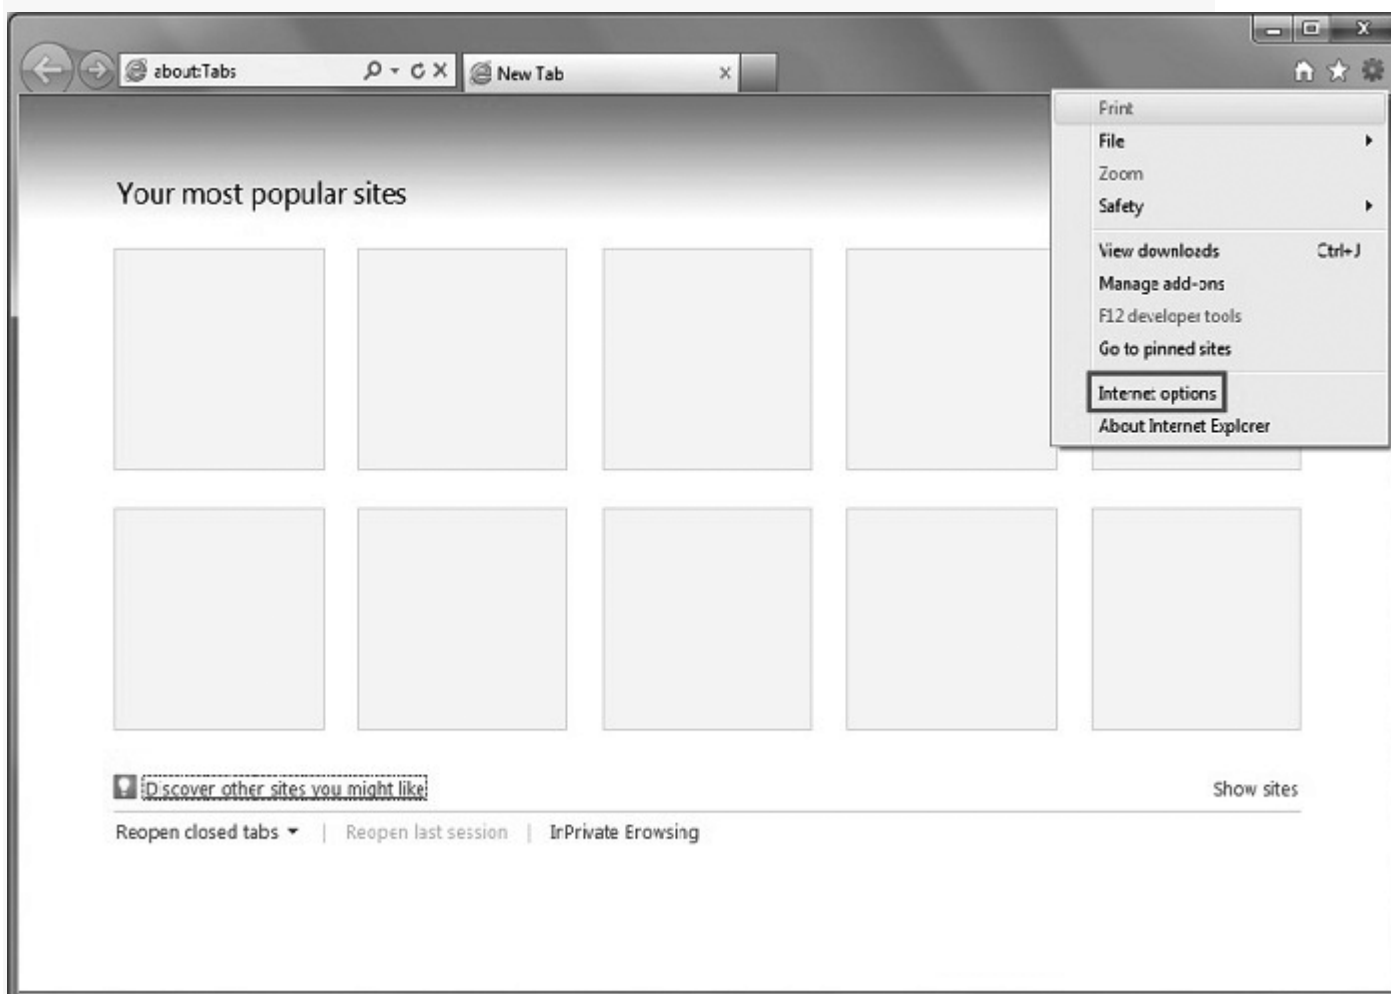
about:Tabs

New Tab

Print
File
Zoom
Safety
View downloads Ctrl+J
Manage add-ons
F12 developer tools
Go to pinned sites
Internet options
About Internet Explorer

Your most popular sites

Discover other sites you might like

Show sites

Reopen closed tabs | Reopen last session | InPrivate Browsing